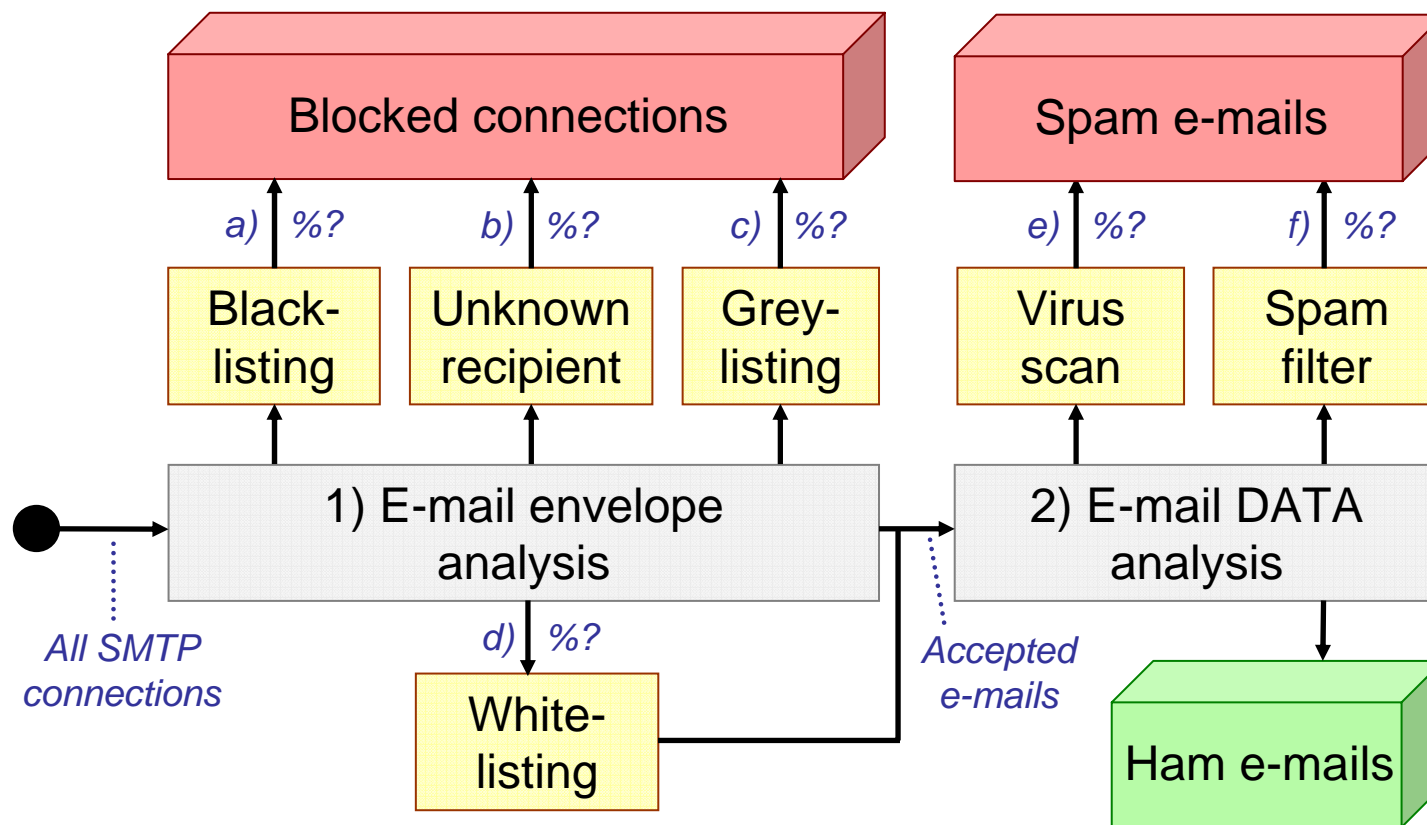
Blocked connections

Spam e-mails

a) %?

b) %?

c) %?

e) %?

f) %?

Blacklisting

Unknown recipient

Greylisting

Virus scan

Spam filter

1) E-mail envelope analysis

2) E-mail DATA analysis

d) %?

All SMTP connections

Whitelisting

Accepted e-mails

Ham e-mails